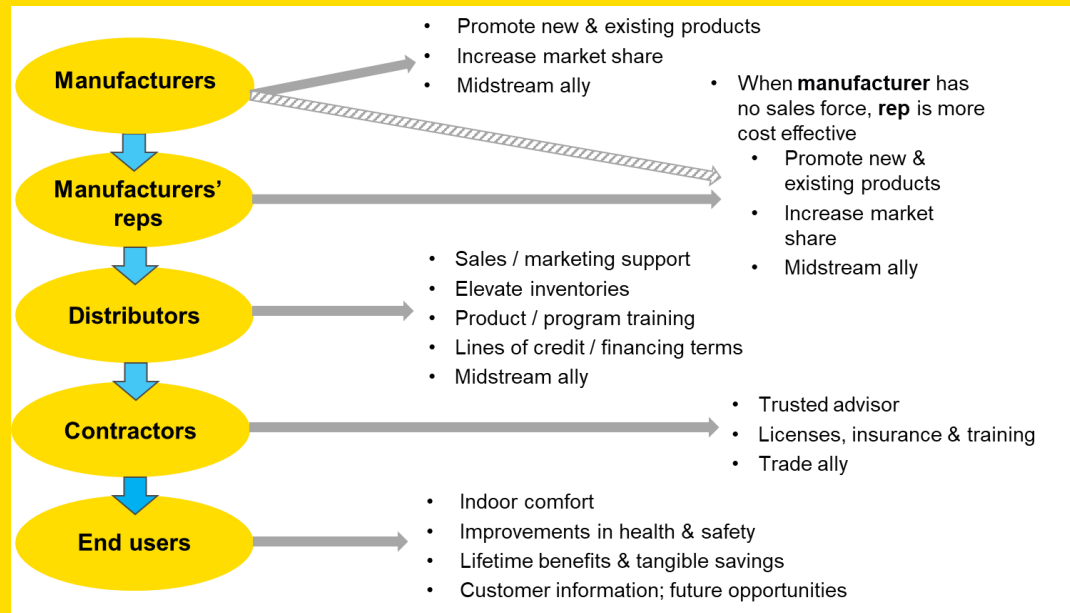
Manufacturers

- Promote new & existing products
- Increase market share
- Midstream ally

- When **manufacturer** has no sales force, **rep** is more cost effective
  - Promote new & existing products
  - Increase market share
  - Midstream ally

Manufacturers' reps

Distributors

- Sales / marketing support
- Elevate inventories
- Product / program training
- Lines of credit / financing terms
- Midstream ally

Contractors

- Trusted advisor
- Licenses, insurance & training
- Trade ally

End users

- Indoor comfort
- Improvements in health & safety
- Lifetime benefits & tangible savings
- Customer information; future opportunities